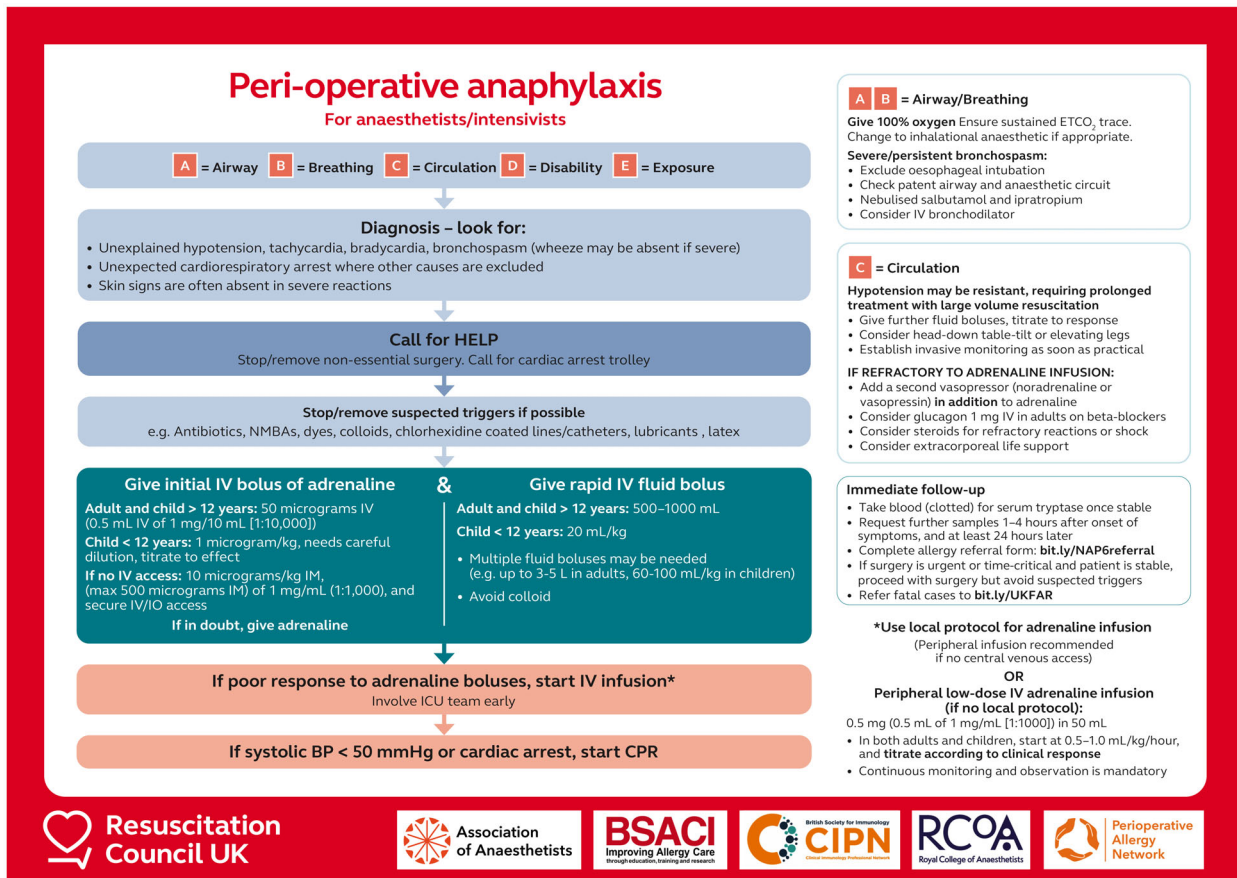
Peri-operative anaphylaxis

For anaesthetists/intensivists

A = Airway B = Breathing C = Circulation D = Disability E = Exposure

Diagnosis – look for:
• Unexplained hypotension, tachycardia, bradycardia, bronchospasm (wheeze may be absent if severe)
• Unexpected cardiorespiratory arrest where other causes are excluded
• Skin signs are often absent in severe reactions

Call for HELP
Stop/remove non-essential surgery. Call for cardiac arrest trolley

Stop/remove suspected triggers if possible
e.g. Antibiotics, NMBAs, dyes, colloids, chlorhexidine coated lines/catheters, lubricants , latex

Give initial IV bolus of adrenaline

Adult and child > 12 years: 50 micrograms IV (0.5 mL IV of 1 mg/10 mL [1:10,000])

Child < 12 years: 1 microgram/kg, needs careful dilution, titrate to effect

If no IV access: 10 micrograms/kg IM, (max 500 micrograms IM) of 1 mg/mL (1:1,000), and secure IV/IO access

If in doubt, give adrenaline

&

Give rapid IV fluid bolus

Adult and child > 12 years: 500–1000 mL

Child < 12 years: 20 mL/kg

• Multiple fluid boluses may be needed (e.g. up to 3-5 L in adults, 60-100 mL/kg in children)
• Avoid colloid

If poor response to adrenaline boluses, start IV infusion*
Involve ICU team early

If systolic BP < 50 mmHg or cardiac arrest, start CPR

A B = Airway/Breathing

Give 100% oxygen Ensure sustained ETCO$_2$ trace. Change to inhalational anaesthetic if appropriate.

Severe/persistent bronchospasm:
• Exclude oesophageal intubation
• Check patent airway and anaesthetic circuit
• Nebulised salbutamol and ipratropium
• Consider IV bronchodilator

C = Circulation

Hypotension may be resistant, requiring prolonged treatment with large volume resuscitation
• Give further fluid boluses, titrate to response
• Consider head-down table-tilt or elevating legs
• Establish invasive monitoring as soon as practical

IF REFRACTORY TO ADRENALINE INFUSION:
• Add a second vasopressor (noradrenaline or vasopressin) in addition to adrenaline
• Consider glucagon 1 mg IV in adults on beta-blockers
• Consider steroids for refractory reactions or shock
• Consider extracorporeal life support

Immediate follow-up
• Take blood (clotted) for serum tryptase once stable
• Request further samples 1–4 hours after onset of symptoms, and at least 24 hours later
• Complete allergy referral form: bit.ly/NAP6referral
• If surgery is urgent or time-critical and patient is stable, proceed with surgery but avoid suspected triggers
• Refer fatal cases to bit.ly/UKFAR

*Use local protocol for adrenaline infusion
(Peripheral infusion recommended if no central venous access)
OR
Peripheral low-dose IV adrenaline infusion (if no local protocol):
0.5 mg (0.5 mL of 1 mg/mL [1:1000]) in 50 mL
• In both adults and children, start at 0.5–1.0 mL/kg/hour, and titrate according to clinical response
• Continuous monitoring and observation is mandatory

Resuscitation Council UK

Association of Anaesthetists

BSACI Improving Allergy Care through education, training and research

British Society for Immunology CIPN Clinical Immunology Professional Network

RCoA Royal College of Anaesthetists

Perioperative Allergy Network